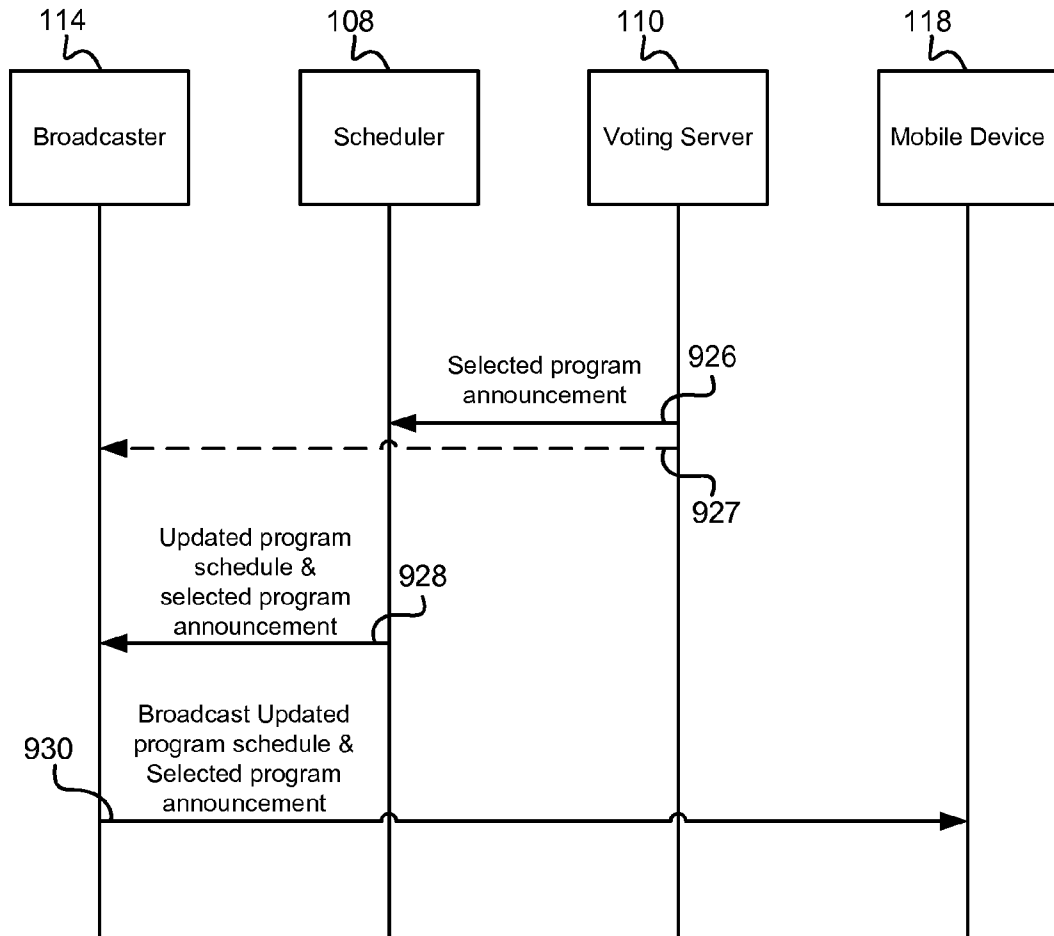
114
Broadcaster

108
Scheduler

110
Voting Server

118
Mobile Device

Selected program announcement

926

927

Updated program schedule & selected program announcement

928

Broadcast Updated program schedule & Selected program announcement

930